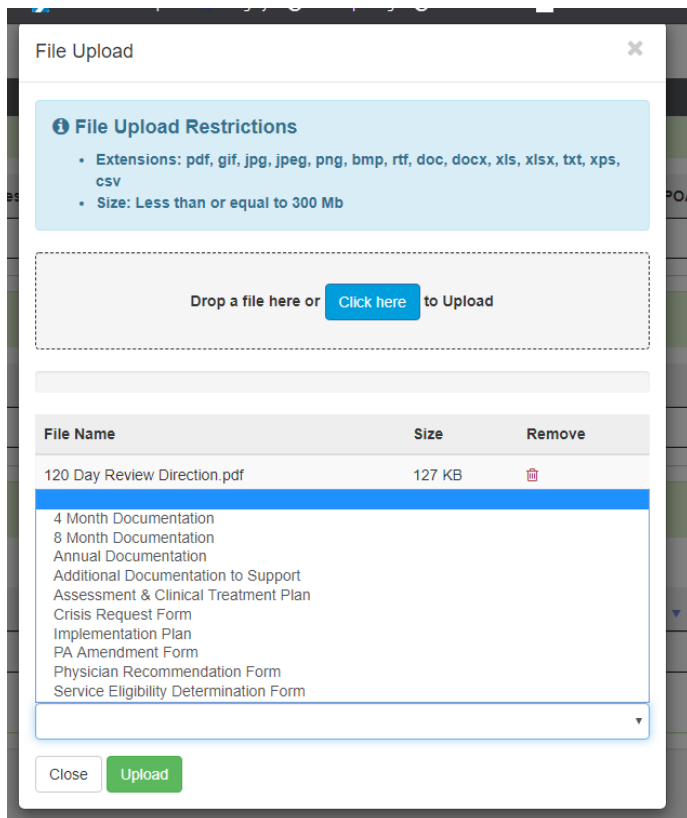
File Upload

×

File Upload Restrictions

- Extensions: pdf, gif, jpg, jpeg, png, bmp, rtf, doc, docx, xls, xlsx, txt, xps, csv
- Size: Less than or equal to 300 Mb

Drop a file here or Click here to Upload

| File Name | Size | Remove |
|---|---|---|
| 120 Day Review Direction.pdf | 127 KB | |

4 Month Documentation
8 Month Documentation
Annual Documentation
Additional Documentation to Support
Assessment & Clinical Treatment Plan
Crisis Request Form
Implementation Plan
PA Amendment Form
Physician Recommendation Form
Service Eligibility Determination Form

Close Upload